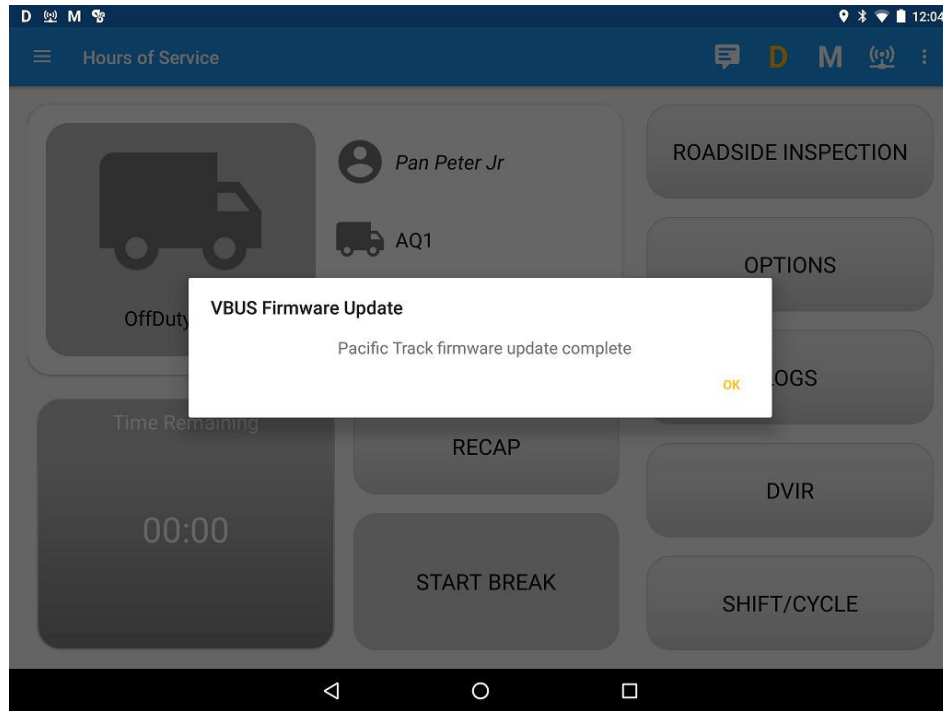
D M

12:04

Hours of Service

D M

Pan Peter Jr

AQ1

OffDuty

ROADSIDE INSPECTION

OPTIONS

VBUS Firmware Update

Pacific Track firmware update complete

OK

LOGS

Time Remaining

00:00

RECAP

DVIR

START BREAK

SHIFT/CYCLE